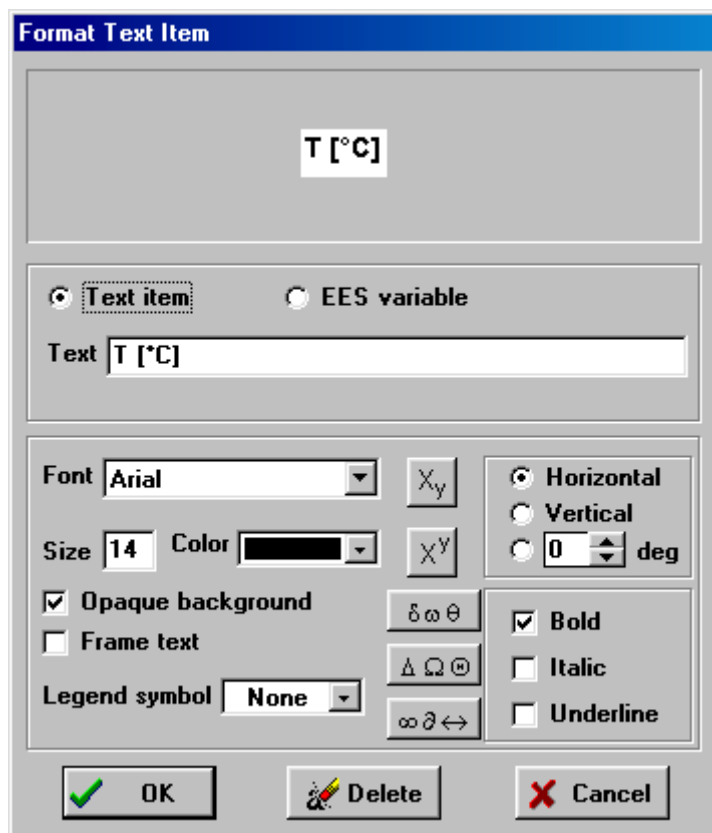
Format Text Item

T [°C]

Text item EES variable

Text T [°C]

Font Arial

Size 14 Color

$X_y$

$X^y$

Horizontal
Vertical
0 deg

Opaque background
Frame text

δ ω Θ
Δ Ω ⊛
∞ ∂ ↔

Bold
Italic
Underline

Legend symbol None

OK Delete Cancel